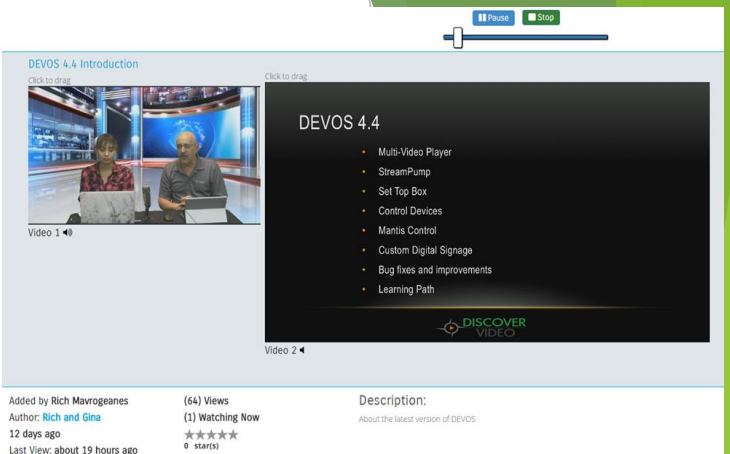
Pause Stop

DEVOS 4.4 Introduction

Click to drag

Click to drag

Video 1

DEVOS 4.4

- Multi-Video Player
- StreamPump
- Set Top Box
- Control Devices
- Mantis Control
- Custom Digital Signage
- Bug fixes and improvements
- Learning Path

DISCOVER VIDEO

Video 2

Added by Rich Mavrogeanes
Author: Rich and Gina
12 days ago
Last View: about 19 hours ago

(64) Views
(1) Watching Now
0 star(s)

Description:
About the latest version of DEVOS